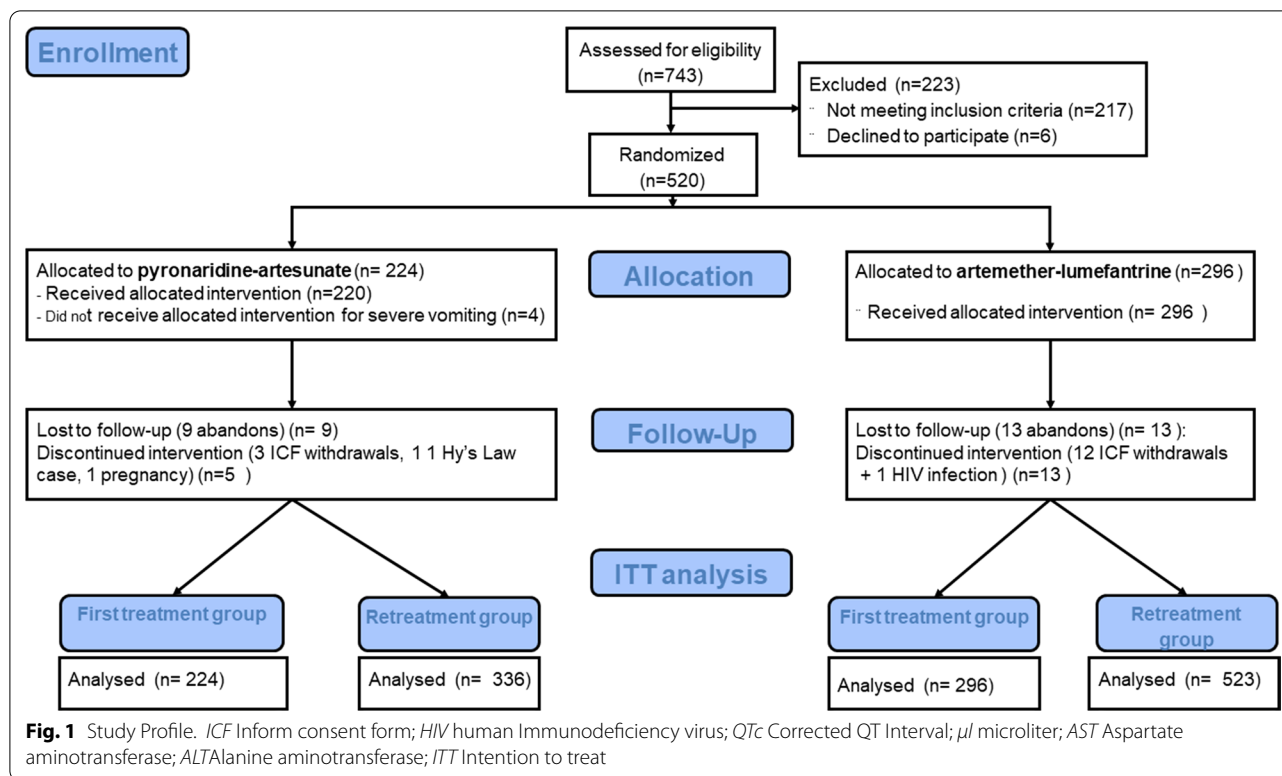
Enrollment

Assessed for eligibility (n=743)

Excluded (n=223)
¨ Not meeting inclusion criteria (n=217)
¨ Declined to participate (n=6)

Randomized (n=520)

Allocated to **pyronaridine-artesunate** (n= 224)
- Received allocated intervention (n=220)
- Did not receive allocated intervention for severe vomiting (n=4)

Allocation

Allocated to **artemether-lumefantrine** (n=296 )
¨ Received allocated intervention (n= 296 )

Lost to follow-up (9 abandons) (n= 9)
Discontinued intervention (3 ICF withdrawals, 1 1 Hy's Law case, 1 pregnancy) (n=5 )

Follow-Up

Lost to follow-up (13 abandons) (n= 13 ):
Discontinued intervention (12 ICF withdrawals + 1 HIV infection ) (n=13 )

ITT analysis

First treatment group

Retreatment group

First treatment group

Retreatment group

Analysed (n= 224)

Analysed (n= 336)

Analysed (n= 296)

Analysed (n= 523)

**Fig. 1** Study Profile. *ICF* Inform consent form; *HIV* human Immunodeficiency virus; *QTc* Corrected QT Interval; *μl* microliter; *AST* Aspartate aminotransferase; *ALT*Alanine aminotransferase; *ITT* Intention to treat